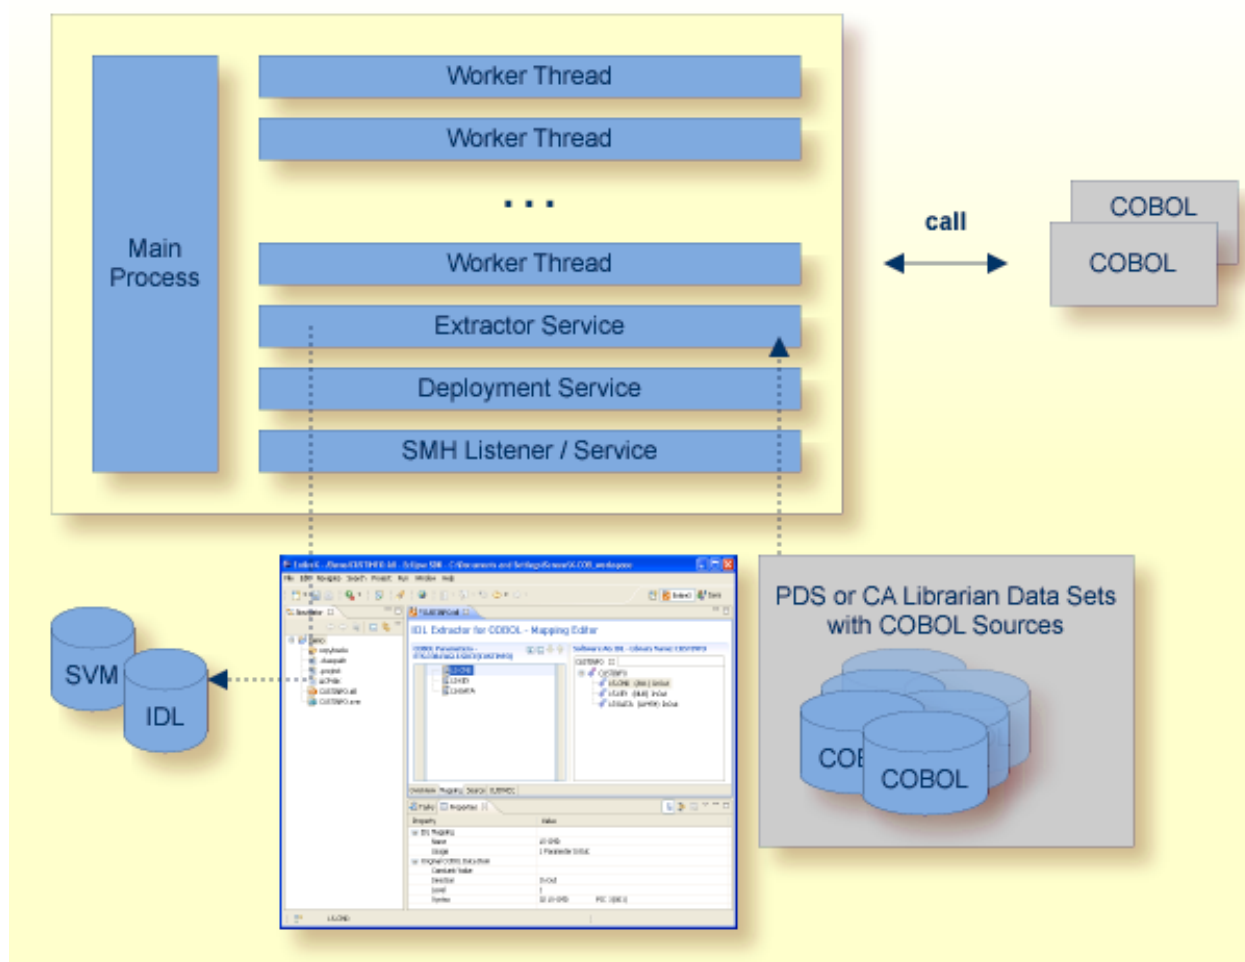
Main Process

Worker Thread

Worker Thread

. . .

Worker Thread

Extractor Service

Deployment Service

SMH Listener / Service

call

COBOL

COBOL

SVM

IDL

IDL Extractor for COBOL - Mapping Editor

PDS or CA Librarian Data Sets with COBOL Sources

COB

COBOL